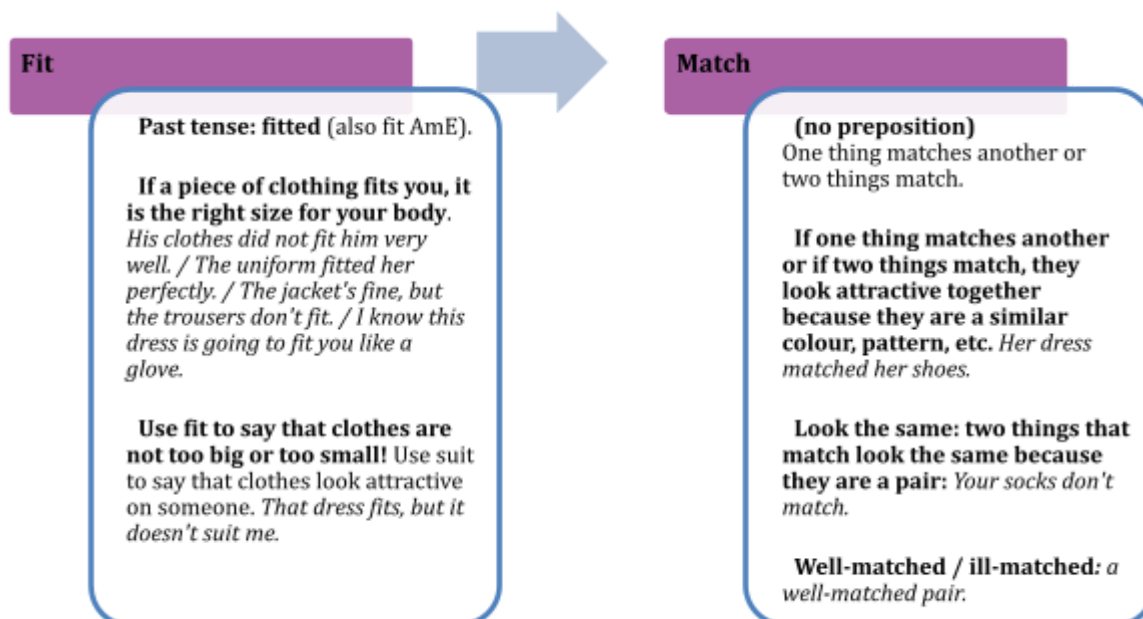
Fit

Past tense: fitted (also fit AmE).

If a piece of clothing fits you, it is the right size for your body. His clothes did not fit him very well. / The uniform fitted her perfectly. / The jacket's fine, but the trousers don't fit. / I know this dress is going to fit you like a glove.

Use fit to say that clothes are not too big or too small! Use suit to say that clothes look attractive on someone. That dress fits, but it doesn't suit me.

Match

(no preposition)
One thing matches another or two things match.

If one thing matches another or if two things match, they look attractive together because they are a similar colour, pattern, etc. Her dress matched her shoes.

Look the same: two things that match look the same because they are a pair: Your socks don't match.

Well-matched / ill-matched: a well-matched pair.